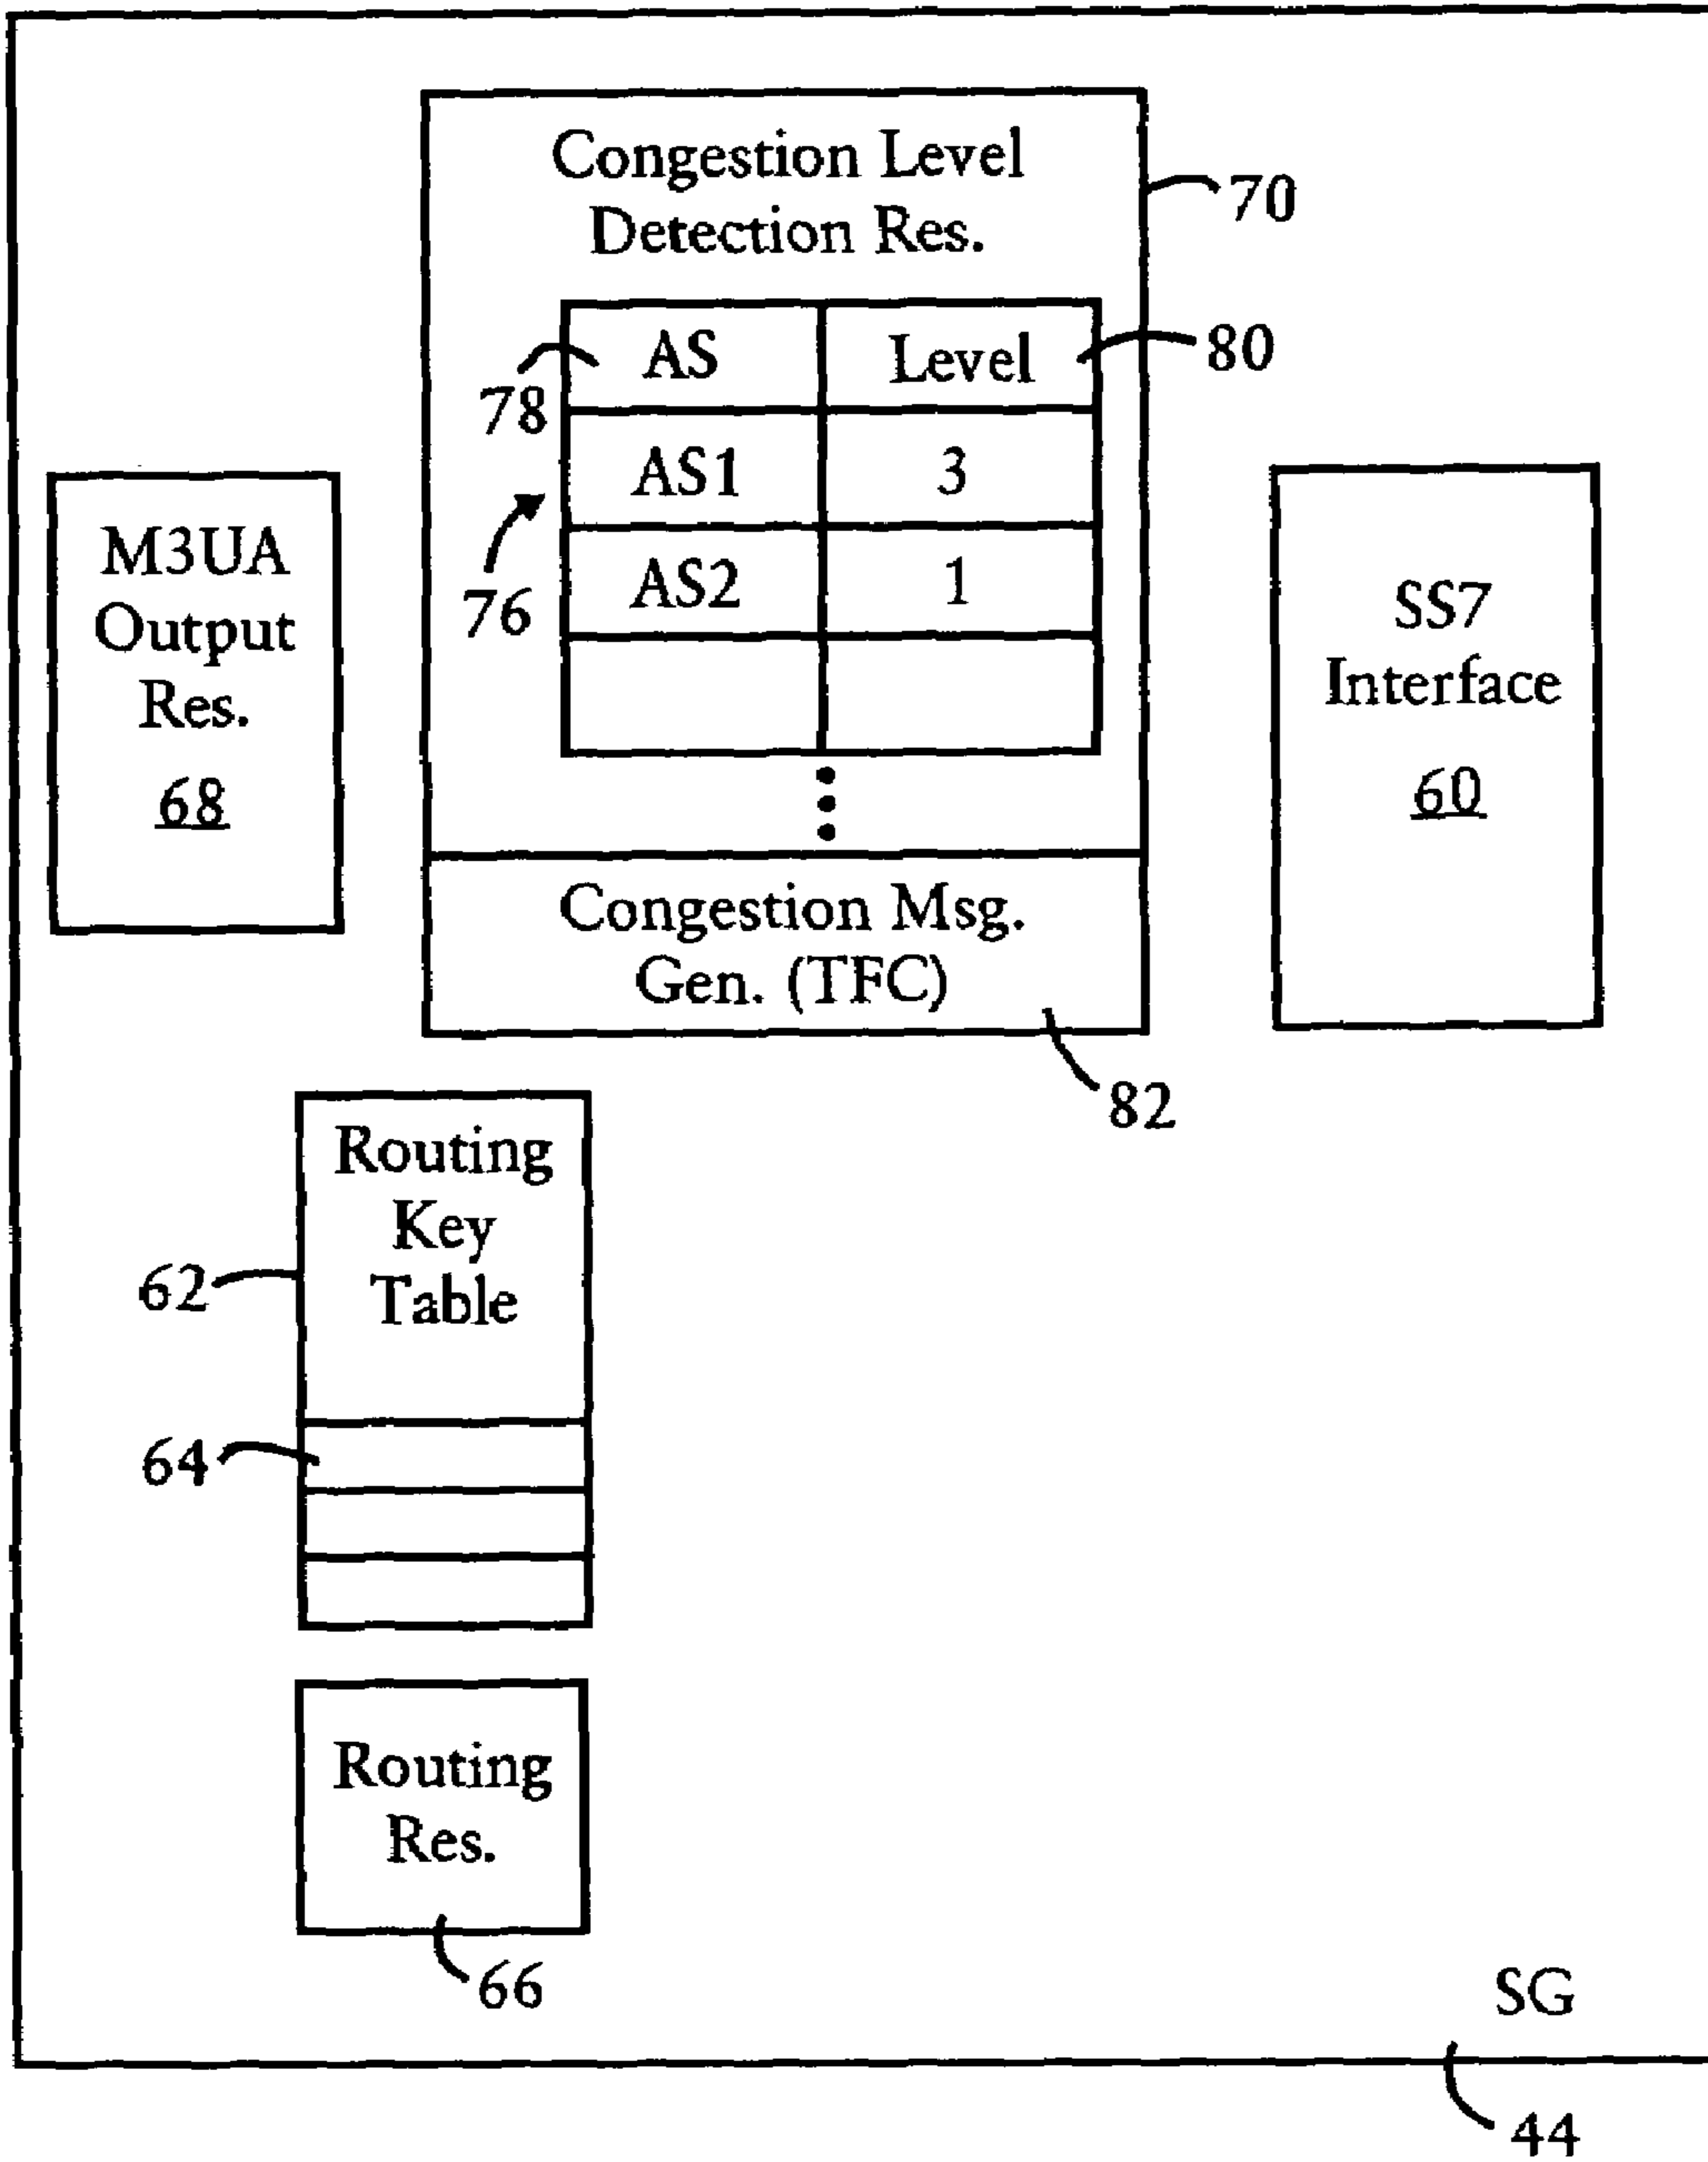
Congestion Level Detection Res.

70

| AS | Level |
|---|---|
| AS1 | 3 |
| AS2 | 1 |
| | |

80

78

76

M3UA Output Res.
68

SS7 Interface
60

Congestion Msg. Gen. (TFC)

82

62

Routing Key Table

64

Routing Res.

66

SG

44